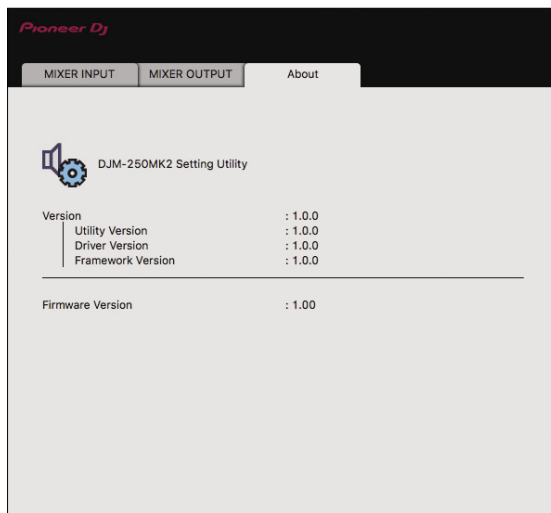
Pioneer DJ

MIXER INPUT | MIXER OUTPUT | About

DJM-250MK2 Setting Utility

| | |
|---|---|
| Version | : 1.0.0 |
| Utility Version | : 1.0.0 |
| Driver Version | : 1.0.0 |
| Framework Version | : 1.0.0 |

| | |
|---|---|
| Firmware Version | : 1.00 |